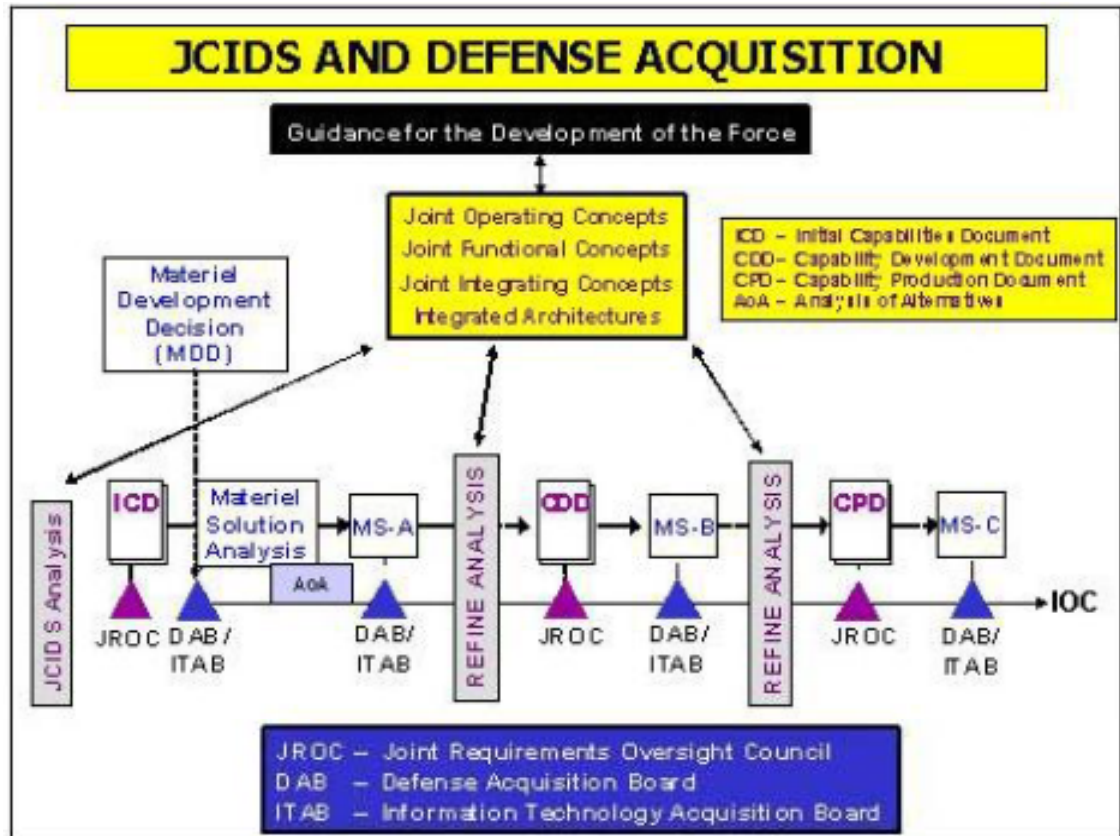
JCIDS AND DEFENSE ACQUISITION

Guidance for the Development of the Force

Joint Operating Concepts
Joint Functional Concepts
Joint Integrating Concepts
Integrated Architectures

ICD – Initial Capabilities Document
CDD – Capability Development Document
CPD – Capability Production Document
AoA – Analysis of Alternatives

Materiel Development Decision (MDD)

JCIDS Analysis

ICD

Materiel Solution Analysis

MS-A

AoA

REFINE ANALYSIS

CDD

MS-B

REFINE ANALYSIS

CPD

MS-C

JROC

DAB / ITAB

DAB/ ITAB

JROC

DAB/ ITAB

JROC

DAB/ ITAB

IOC

JROC – Joint Requirements Oversight Council
DAB – Defense Acquisition Board
ITAB – Information Technology Acquisition Board